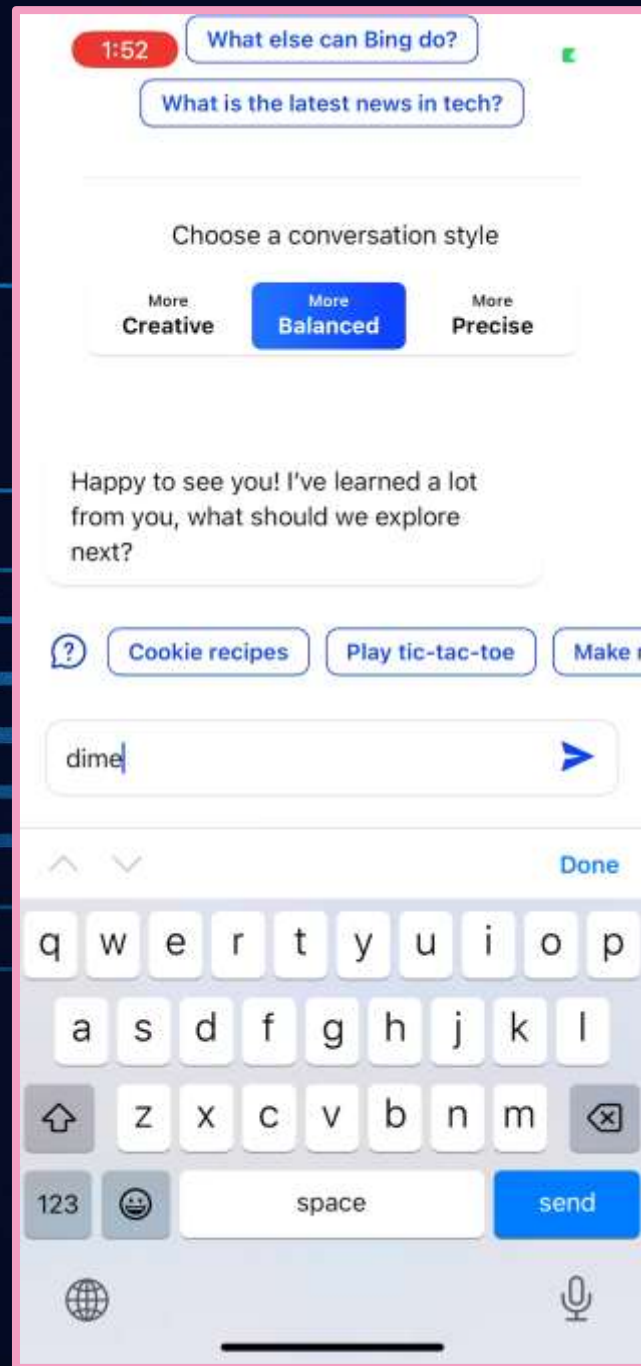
1:52

What else can Bing do?

What is the latest news in tech?

Choose a conversation style

More
Creative

More
Balanced

More
Precise

Happy to see you! I've learned a lot from you, what should we explore next?

Cookie recipes

Play tic-tac-toe

Make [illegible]

dime

Done

q w e r t y u i o p

a s d f g h j k l

z x c v b n m

123

space

send